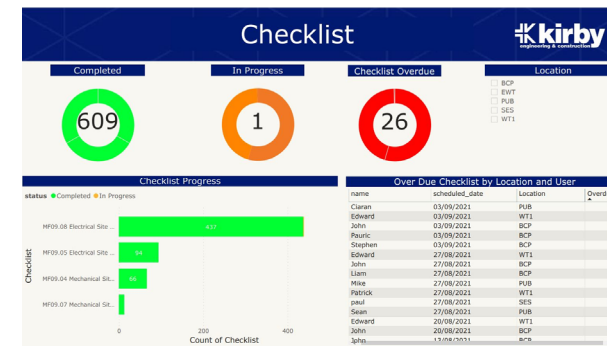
Checklist

kirby engineering & construction

Completed
609

In Progress
1

Checklist Overdue
26

Location
BCP
EWT
PUB
SES
WT1

Checklist Progress
status ● Completed ● In Progress

Checklist
MF09.08 Electrical Site ... 437
MF09.05 Electrical Site ... 94
MF09.04 Mechanical Sit... 66
MF09.07 Mechanical Sit...

0 200 400
Count of Checklist

Over Due Checklist by Location and User

| name | scheduled_date | Location | Overd |
|---|---|---|---|
| Ciaran | 03/09/2021 | PUB | |
| Edward | 03/09/2021 | WT1 | |
| John | 03/09/2021 | BCP | |
| Pauric | 03/09/2021 | BCP | |
| Stephen | 03/09/2021 | BCP | |
| Edward | 27/08/2021 | WT1 | |
| John | 27/08/2021 | BCP | |
| Liam | 27/08/2021 | BCP | |
| Mike | 27/08/2021 | PUB | |
| Patrick | 27/08/2021 | WT1 | |
| paul | 27/08/2021 | SES | |
| Sean | 27/08/2021 | PUB | |
| Edward | 20/08/2021 | WT1 | |
| John | 20/08/2021 | BCP | |
| John | 13/08/2021 | BCP | |